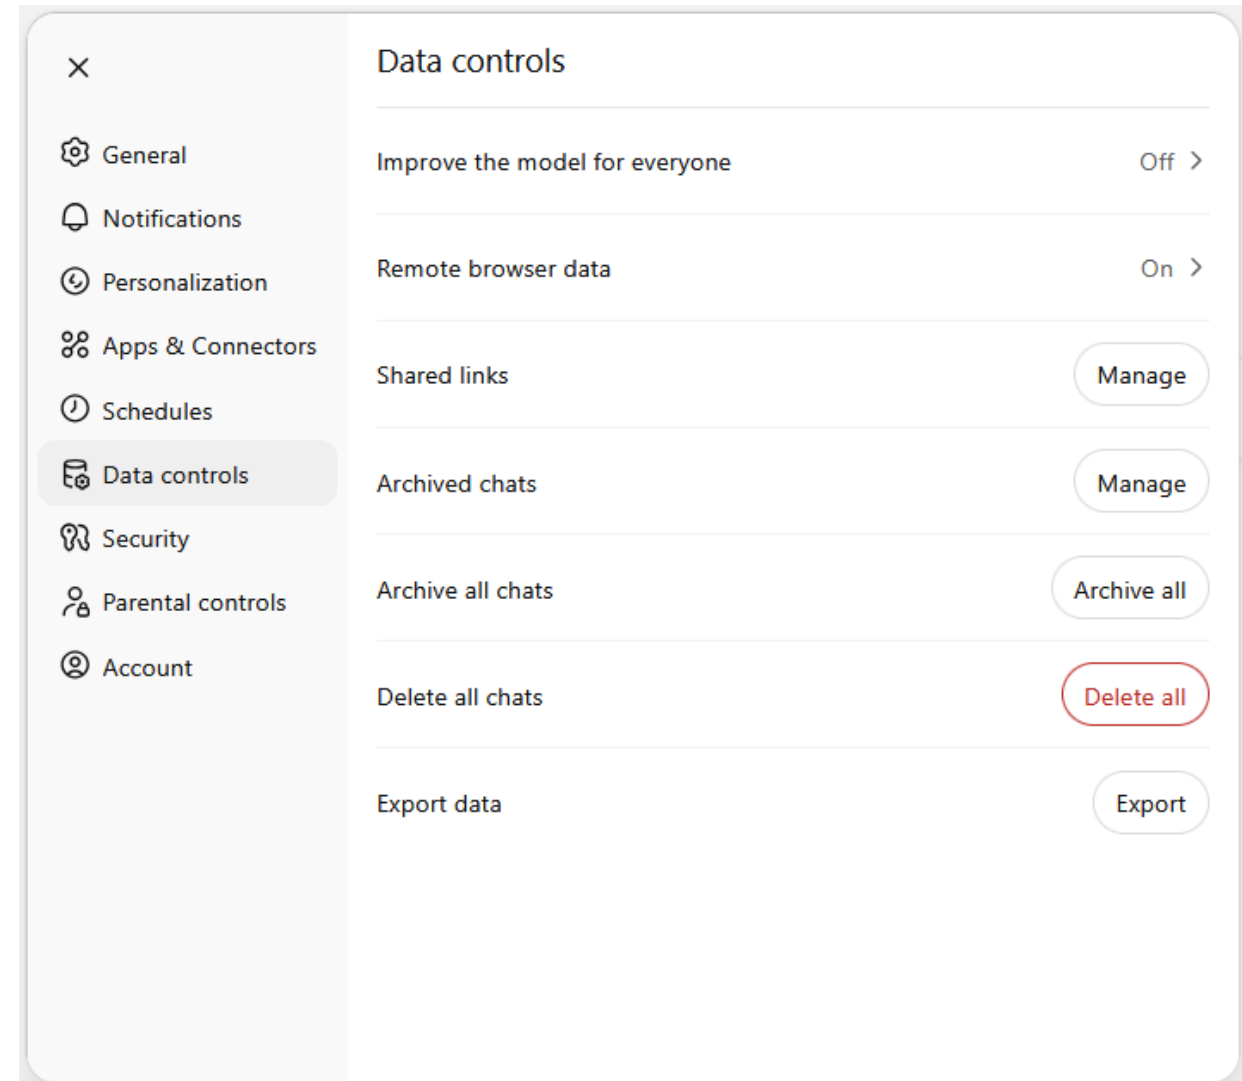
General
Notifications
Personalization
Apps & Connectors
Schedules
Data controls
Security
Parental controls
Account

Data controls

Improve the model for everyone Off

Remote browser data On

Shared links Manage

Archived chats Manage

Archive all chats Archive all

Delete all chats Delete all

Export data Export